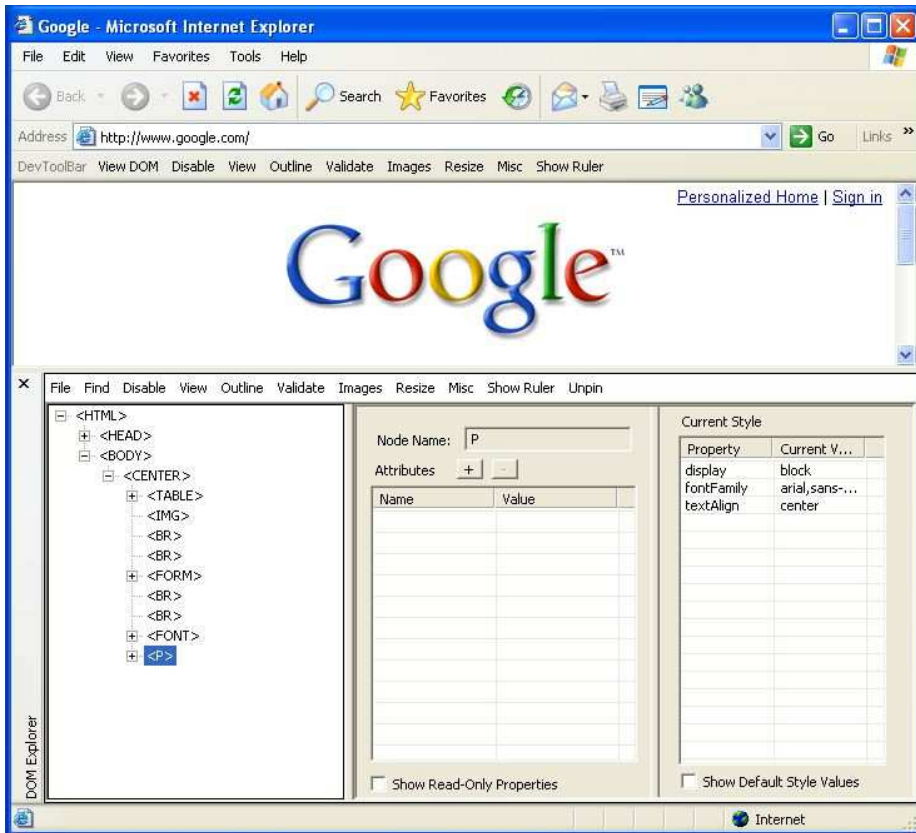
Google - Microsoft Internet Explorer

File Edit View Favorites Tools Help

Back Search Favorites

Address http://www.google.com/ Go Links »

DevToolBar View DOM Disable View Outline Validate Images Resize Misc Show Ruler

Personalized Home | Sign in

Google™

File Find Disable View Outline Validate Images Resize Misc Show Ruler Unpin

<HTML>
<HEAD>
<BODY>
<CENTER>
<TABLE>
<IMG>
<BR>
<BR>
<FORM>
<BR>
<BR>
<FONT>
<P>

Node Name: P

Attributes + -

| Name | Value |
|---|---|

Show Read-Only Properties

Current Style

| Property | Current V... |
|---|---|
| display | block |
| fontFamily | arial,sans-... |
| textAlign | center |

Show Default Style Values

DOM Explorer

Internet